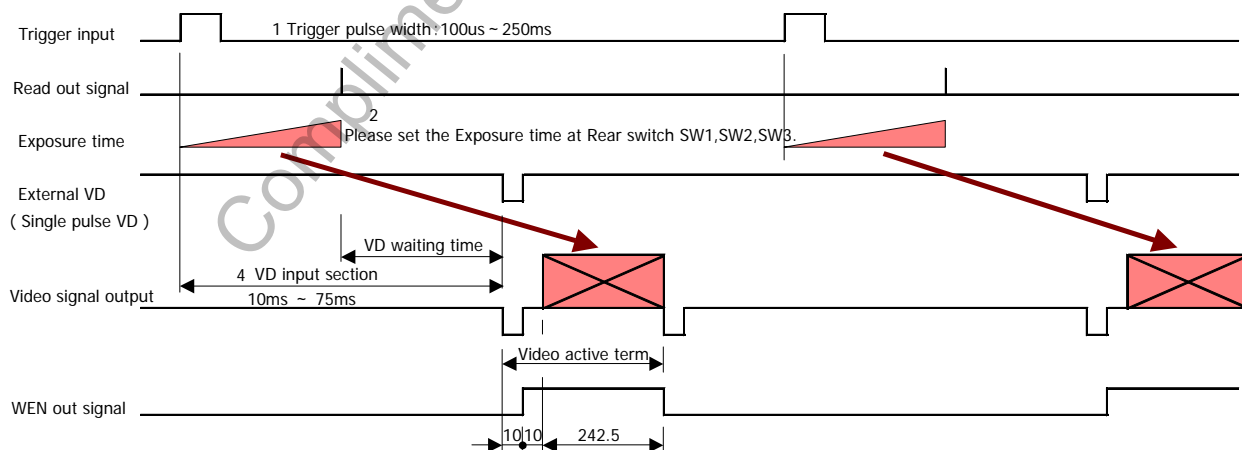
Trigger input
1 Trigger pulse width : 100us ~ 250ms
Read out signal
Exposure time
2
Please set the Exposure time at Rear switch SW1,SW2,SW3.
External VD
( Single pulse VD )
VD waiting time
4 VD input section
10ms ~ 75ms
Video signal output
Video active term
WEN out signal
10 10
242.5
Complime